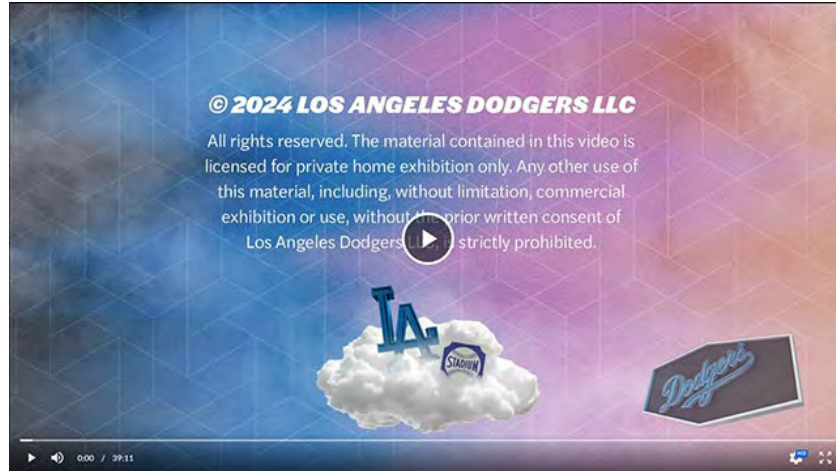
© 2024 LOS ANGELES DODGERS LLC

All rights reserved. The material contained in this video is licensed for private home exhibition only. Any other use of this material, including, without limitation, commercial exhibition or use, without the prior written consent of Los Angeles Dodgers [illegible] strictly prohibited.

LA

STADIUM

Dodgers

0:00 / 39:11